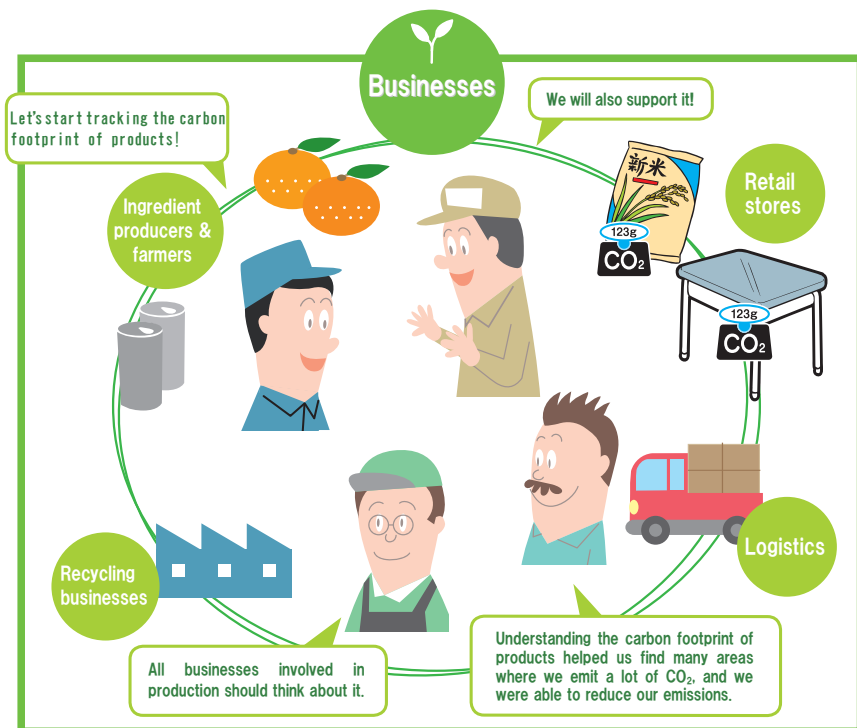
Businesses

Let's start tracking the carbon footprint of products!

We will also support it!

Ingredient producers & farmers

新米

123g

$CO_2$

Retail stores

123g

$CO_2$

Logistics

Recycling businesses

All businesses involved in production should think about it.

Understanding the carbon footprint of products helped us find many areas where we emit a lot of $CO_2$, and we were able to reduce our emissions.